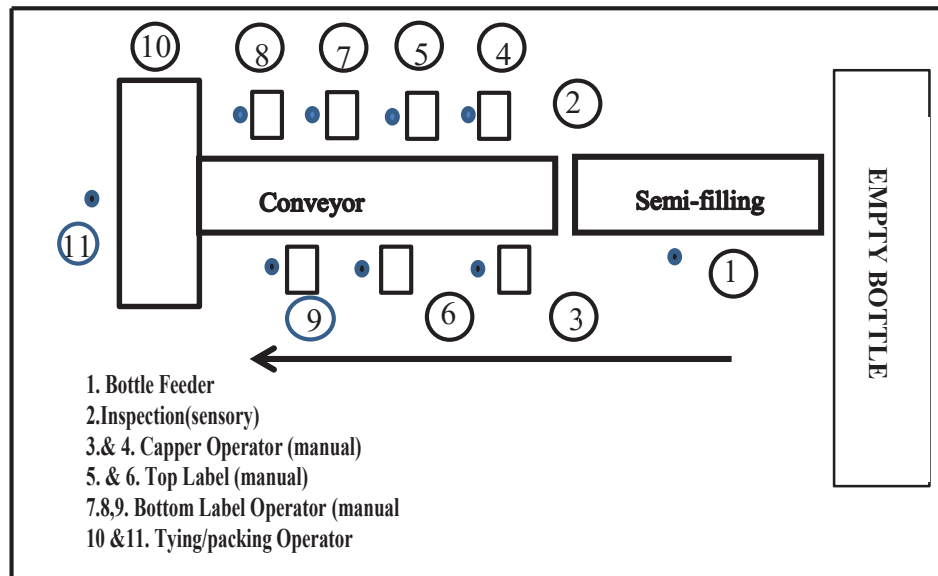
10 8 7 5 4

2

Conveyor

Semi-filling

EMPTY BOTTLE

11

1

9 6 3

1. Bottle Feeder
2.Inspection(sensory)
3.& 4. Capper Operator (manual)
5. & 6. Top Label (manual)
7.8,9. Bottom Label Operator (manual
10 &11. Tying/packing Operator